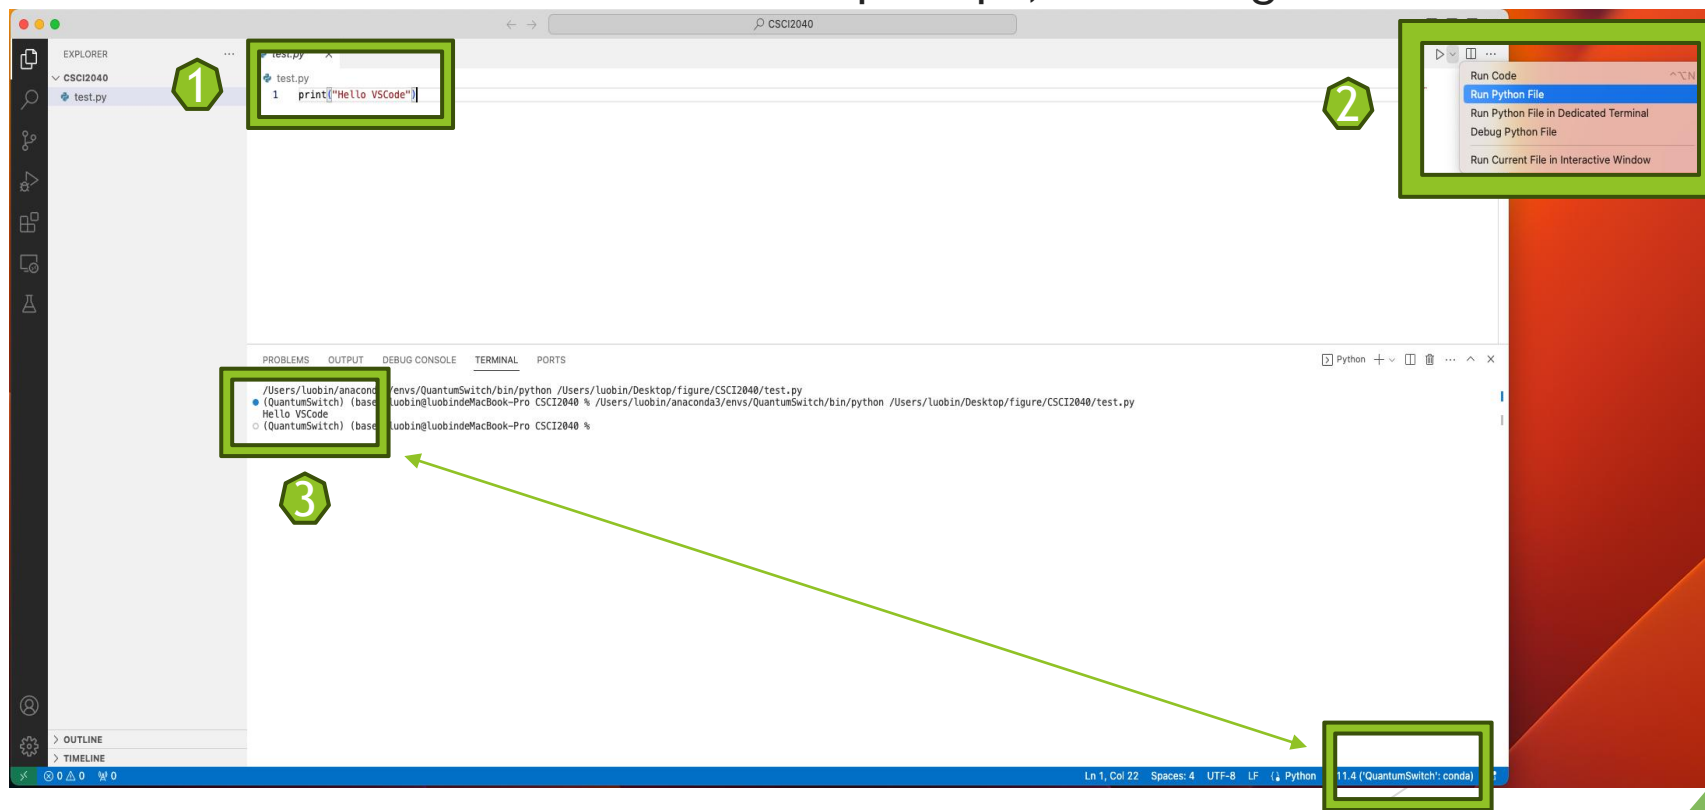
CSCI2040

EXPLORER ···
CSCI2040
test.py

1

test.py ×
test.py
1 print("Hello VSCode")

2

Run Code ^⌥N
Run Python File
Run Python File in Dedicated Terminal
Debug Python File
Run Current File in Interactive Window

PROBLEMS OUTPUT DEBUG CONSOLE TERMINAL PORTS

Python + ⌄ ··· ^ ×

/Users/luobin/anacond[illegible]/envs/QuantumSwitch/bin/python /Users/luobin/Desktop/figure/CSCI2040/test.py
(QuantumSwitch) (base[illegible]luobin@luobindeMacBook-Pro CSCI2040 % /Users/luobin/anaconda3/envs/QuantumSwitch/bin/python /Users/luobin/Desktop/figure/CSCI2040/test.py
Hello VSCode
(QuantumSwitch) (base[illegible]luobin@luobindeMacBook-Pro CSCI2040 %

3

OUTLINE
TIMELINE

⊗ 0 ⚠ 0 ⑂ 0
Ln 1, Col 22 Spaces: 4 UTF-8 LF {} Python 11.4 ('QuantumSwitch': conda)